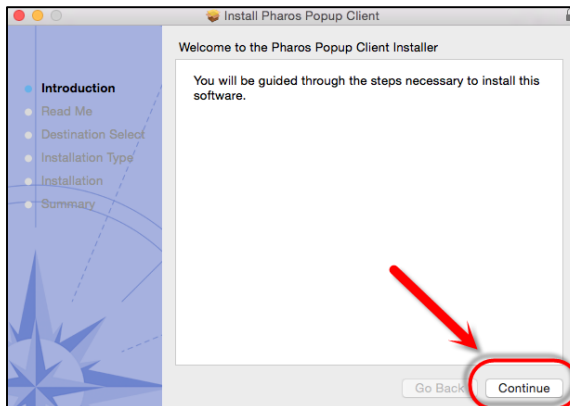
Install Pharos Popup Client

Welcome to the Pharos Popup Client Installer

Introduction
Read Me
Destination Select
Installation Type
Installation
Summary

You will be guided through the steps necessary to install this software.

Go Back
Continue